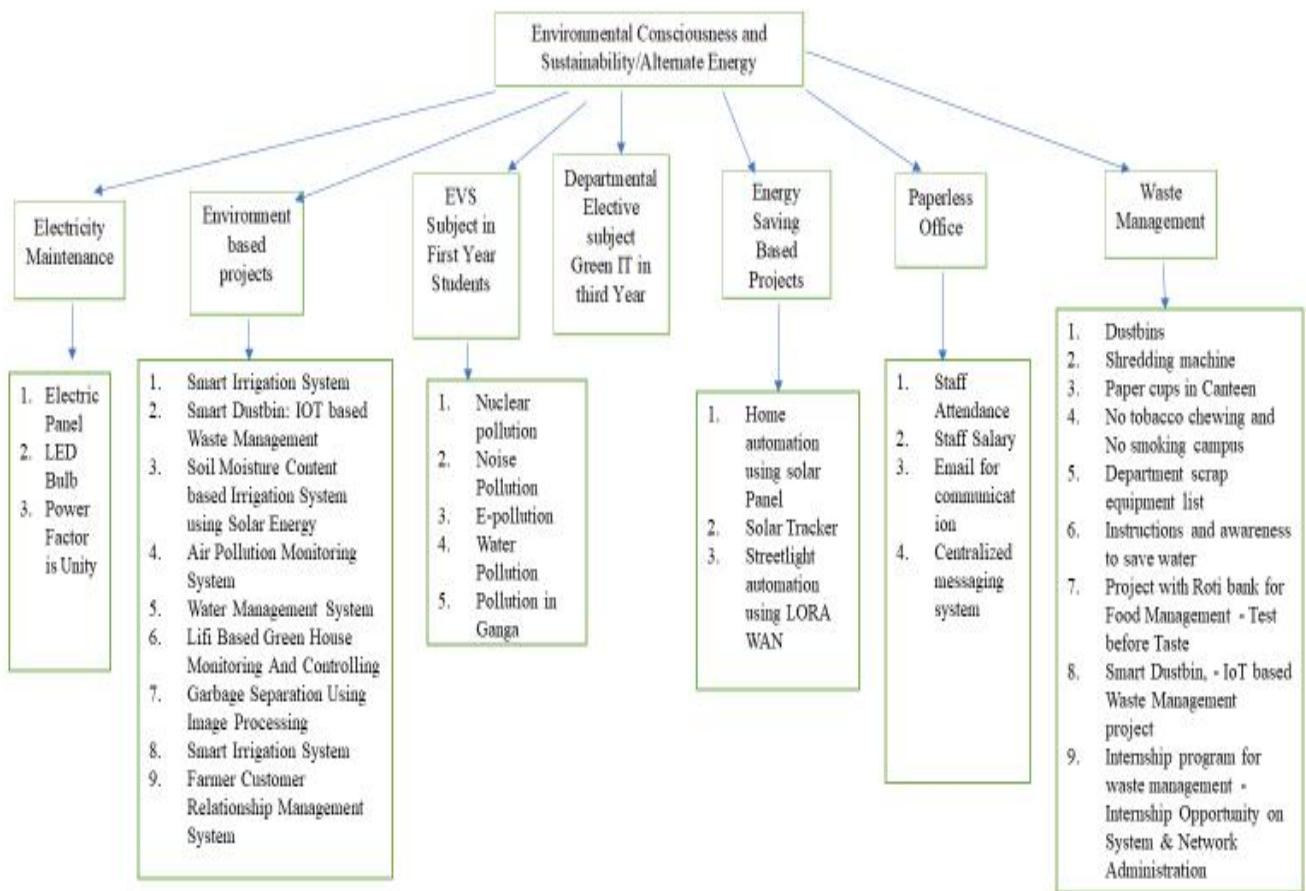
Environmental Consciousness and Sustainability/Altemate Energy

Electricity Maintenance

1. Electric Panel
2. LED Bulb
3. Power Factor is Unity

Environment based projects

1. Smart Irrigation System
2. Smart Dustbin: IOT based Waste Management
3. Soil Moisture Content based Irrigation System using Solar Energy
4. Air Pollution Monitoring System
5. Water Management System
6. Lifi Based Green House Monitoring And Controlling
7. Garbage Separation Using Image Processing
8. Smart Irrigation System
9. Farmer Customer Relationship Management System

EVS Subject in First Year Students

1. Nuclear pollution
2. Noise Pollution
3. E-pollution
4. Water Pollution
5. Pollution in Ganga

Departmental Elective subject Green IT in third Year

Energy Saving Based Projects

1. Home automation using solar Panel
2. Solar Tracker
3. Streetlight automation using LORA WAN

Paperless Office

1. Staff Attendance
2. Staff Salary
3. Email for communication
4. Centralized messaging system

Waste Management

1. Dustbins
2. Shredding machine
3. Paper cups in Canteen
4. No tobacco chewing and No smoking campus
5. Department scrap equipment list
6. Instructions and awareness to save water
7. Project with Roti bank for Food Management - Test before Taste
8. Smart Dustbin, - IoT based Waste Management project
9. Internship program for waste management - Internship Opportunity on System & Network Administration